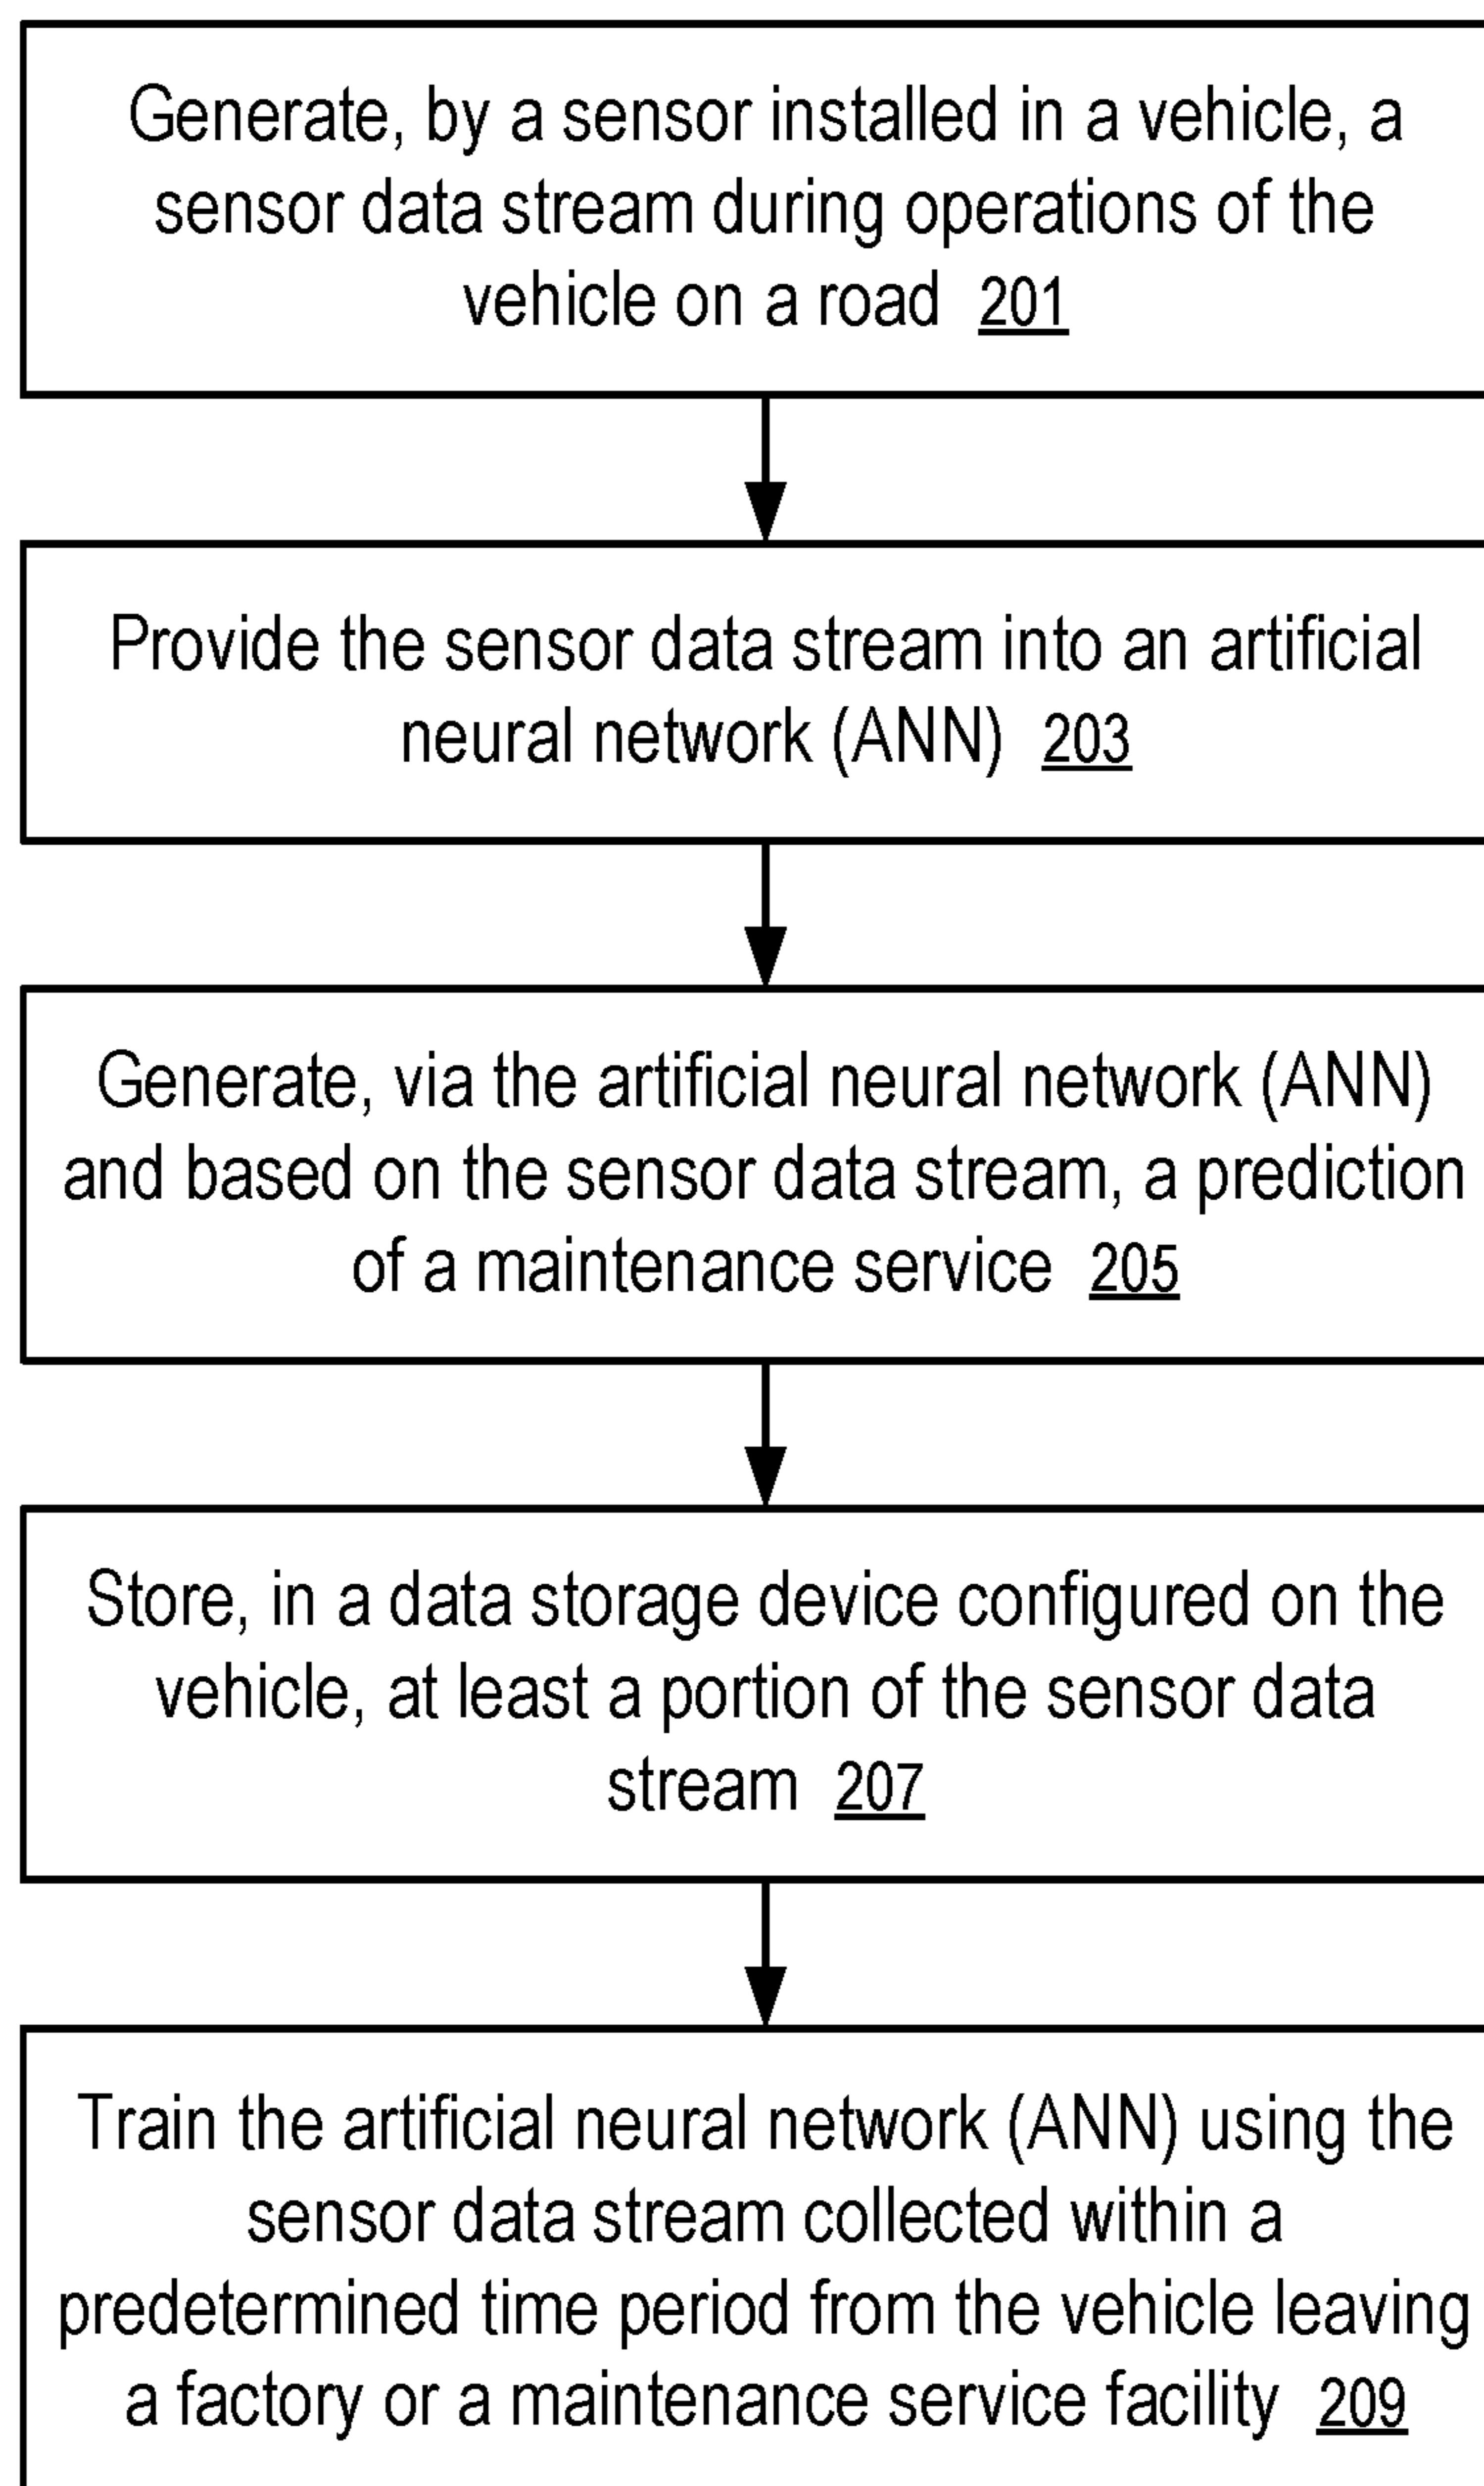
Generate, by a sensor installed in a vehicle, a sensor data stream during operations of the vehicle on a road 201

Provide the sensor data stream into an artificial neural network (ANN) 203

Generate, via the artificial neural network (ANN) and based on the sensor data stream, a prediction of a maintenance service 205

Store, in a data storage device configured on the vehicle, at least a portion of the sensor data stream 207

Train the artificial neural network (ANN) using the sensor data stream collected within a predetermined time period from the vehicle leaving a factory or a maintenance service facility 209